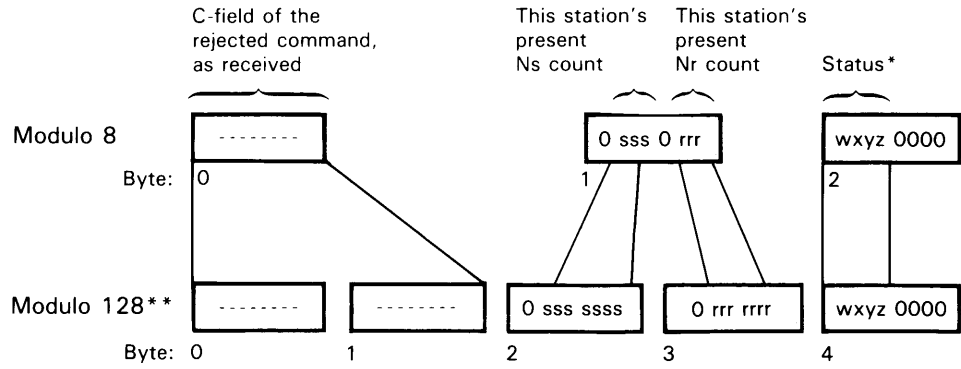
C-field of the rejected command, as received

This station's present Ns count

This station's present Nr count

Status*

Modulo 8

--------

0 sss 0 rrr

wxyz 0000

Byte: 0

1

2

Modulo 128**

--------

--------

0 sss ssss

0 rrr rrrr

wxyz 0000

Byte: 0

1

2

3

4